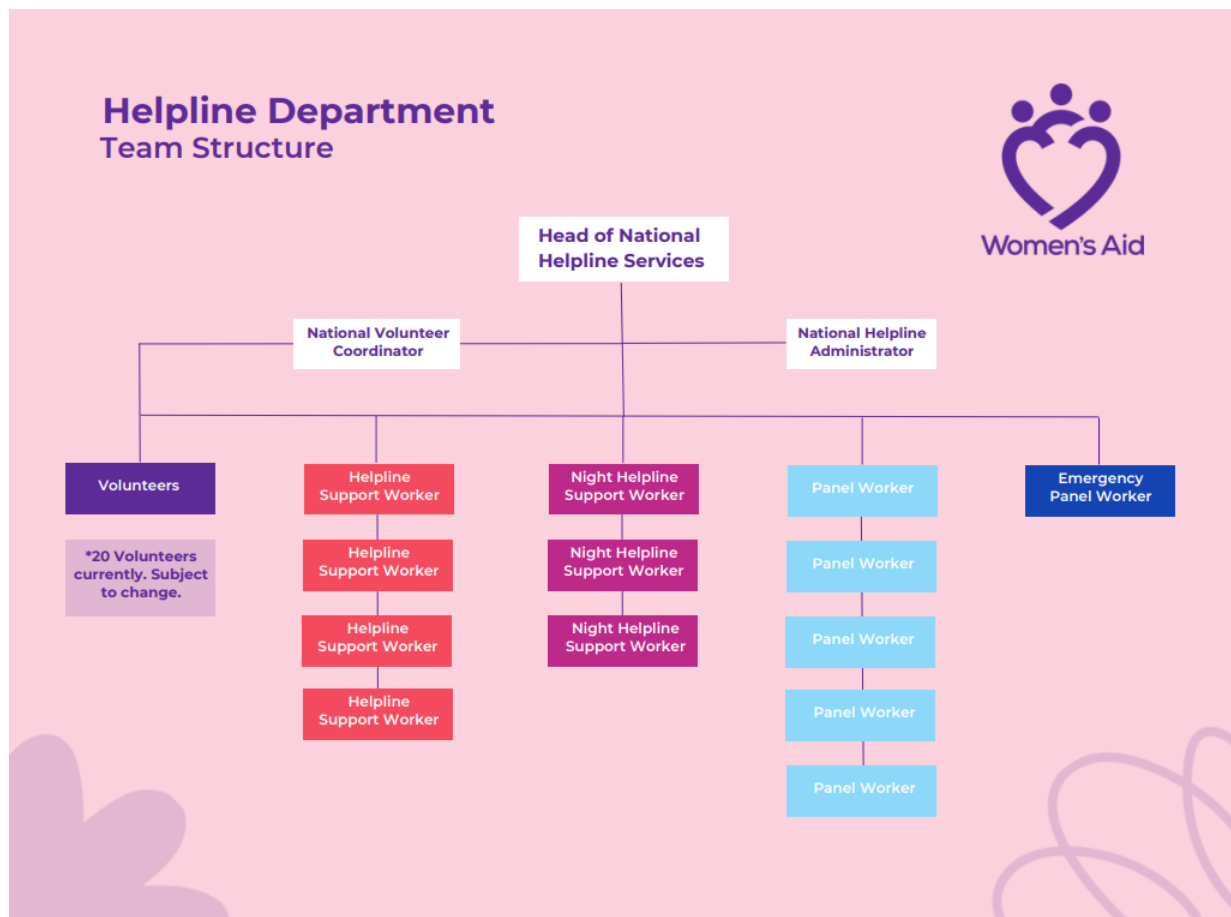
Helpline Department
Team Structure

Women's Aid

Head of National Helpline Services

National Volunteer Coordinator

National Helpline Administrator

Volunteers

*20 Volunteers currently. Subject to change.

Helpline Support Worker

Helpline Support Worker

Helpline Support Worker

Helpline Support Worker

Night Helpline Support Worker

Night Helpline Support Worker

Night Helpline Support Worker

Panel Worker

Panel Worker

Panel Worker

Panel Worker

Panel Worker

Emergency Panel Worker